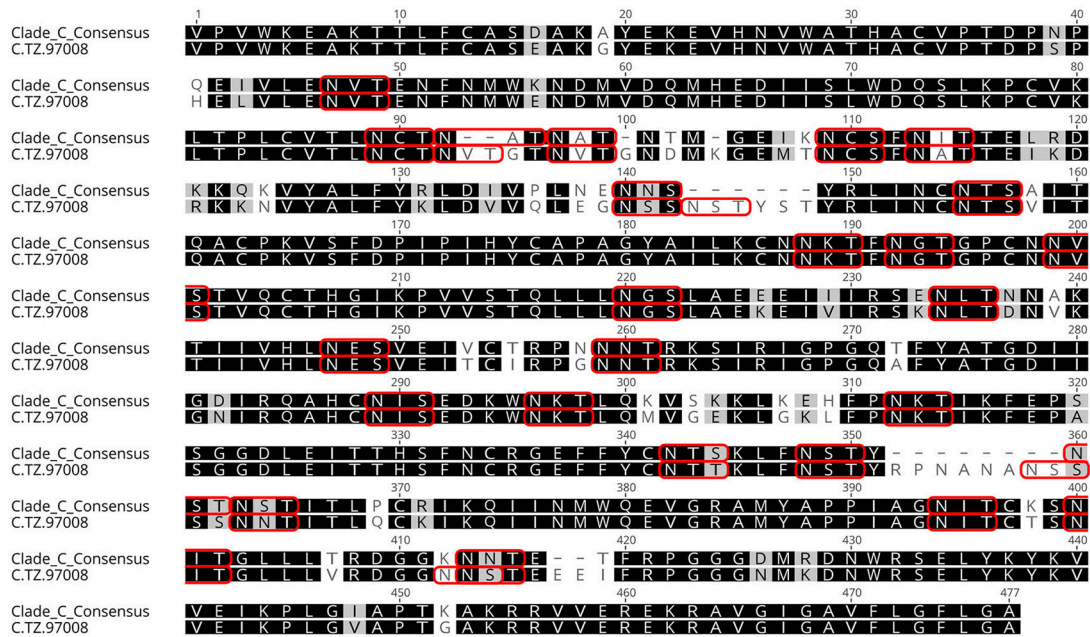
1 10 20 30 40
Clade_C_Consensus V P V W K E A K T T L F C A S D A K A Y E K E V H N V W A T H A C V P T D P N P
C.TZ.97008 V P V W K E A K T T L F C A S E A K G Y E K E V H N V W A T H A C V P T D P S P

50 60 70 80
Clade_C_Consensus Q E I V L E N V T E N F N M W K N D M V D Q M H E D I I S L W D Q S L K P C V K
C.TZ.97008 H E L V L E N V T E N F N M W K N D M V D Q M H E D I I S L W D Q S L K P C V K

90 100 110 120
Clade_C_Consensus L T P L C V T L N C T N - - A T N A T N T M - G E I K N C S F N I T T E L R D
C.TZ.97008 L T P L C V T L N C T N V T G T N V T G N D M K G E M T N C S F N A T T E I K D

130 140 150 160
Clade_C_Consensus K K Q K V Y A L F Y R L D I V P L N E N N S - - - - - - Y R L I N C N T S A I T
C.TZ.97008 R K K N V Y A L F Y K L D V V Q L E G N S S N S T Y S T Y R L I N C N T S V I T

170 180 190 200
Clade_C_Consensus Q A C P K V S F D P I P I H Y C A P A G Y A I L K C N N K T F N G T G P C N N V
C.TZ.97008 Q A C P K V S F D P I P I H Y C A P A G Y A I L K C N N K T F N G T G P C N N V

210 220 230 240
Clade_C_Consensus S T V Q C T H G I K P V V S T Q L L L N G S L A E E E I I I R S E N L T N N A K
C.TZ.97008 S T V Q C T H G I K P V V S T Q L L L N G S L A E K E I V I R S K N L T D N V K

250 260 270 280
Clade_C_Consensus T I I V H L N E S V E I V C T R P N N N T R K S I R I G P G Q T F Y A T G D I I
C.TZ.97008 T I I V H L N E S V E I T C I R P G N N T R K S I R I G P G Q A F Y A T G D I I

290 300 310 320
Clade_C_Consensus G D I R Q A H C N I S E D K W N K T L Q K V S K K L K E H F P N K T I K F E P S
C.TZ.97008 G N I R Q A H C N I S E D K W N K T L Q M V G E K L G K L F P N K T I K F E P A

330 340 350 360
Clade_C_Consensus S G G D L E I T T H S F N C R G E F F Y C N T S K L F N S T Y - - - - - - - N
C.TZ.97008 S G G D L E I T T H S F N C R G E F F Y C N T T K L F N S T Y R P N A N A N S S

370 380 390 400
Clade_C_Consensus S T N S T I T L P C R I K Q I I N M W Q E V G R A M Y A P P I A G N I T C K S N
C.TZ.97008 S S N N T I T L Q C K I K Q I I N M W Q E V G R A M Y A P P I A G N I T C K S N

410 420 430 440
Clade_C_Consensus I T G L L L T R D G G K N N T E - - T F R P G G G D M R D N W R S E L Y K Y K V
C.TZ.97008 I T G L L L V R D G G N N S T E E I F R P G G G N M K D N W R S E L Y K Y K V

450 460 470 477
Clade_C_Consensus V E I K P L G I A P T K A K R R V V E R E K R A V G I G A V F L G F L G A
C.TZ.97008 V E I K P L G V A P T G A K R R V V E R E K R A V G I G A V F L G F L G A